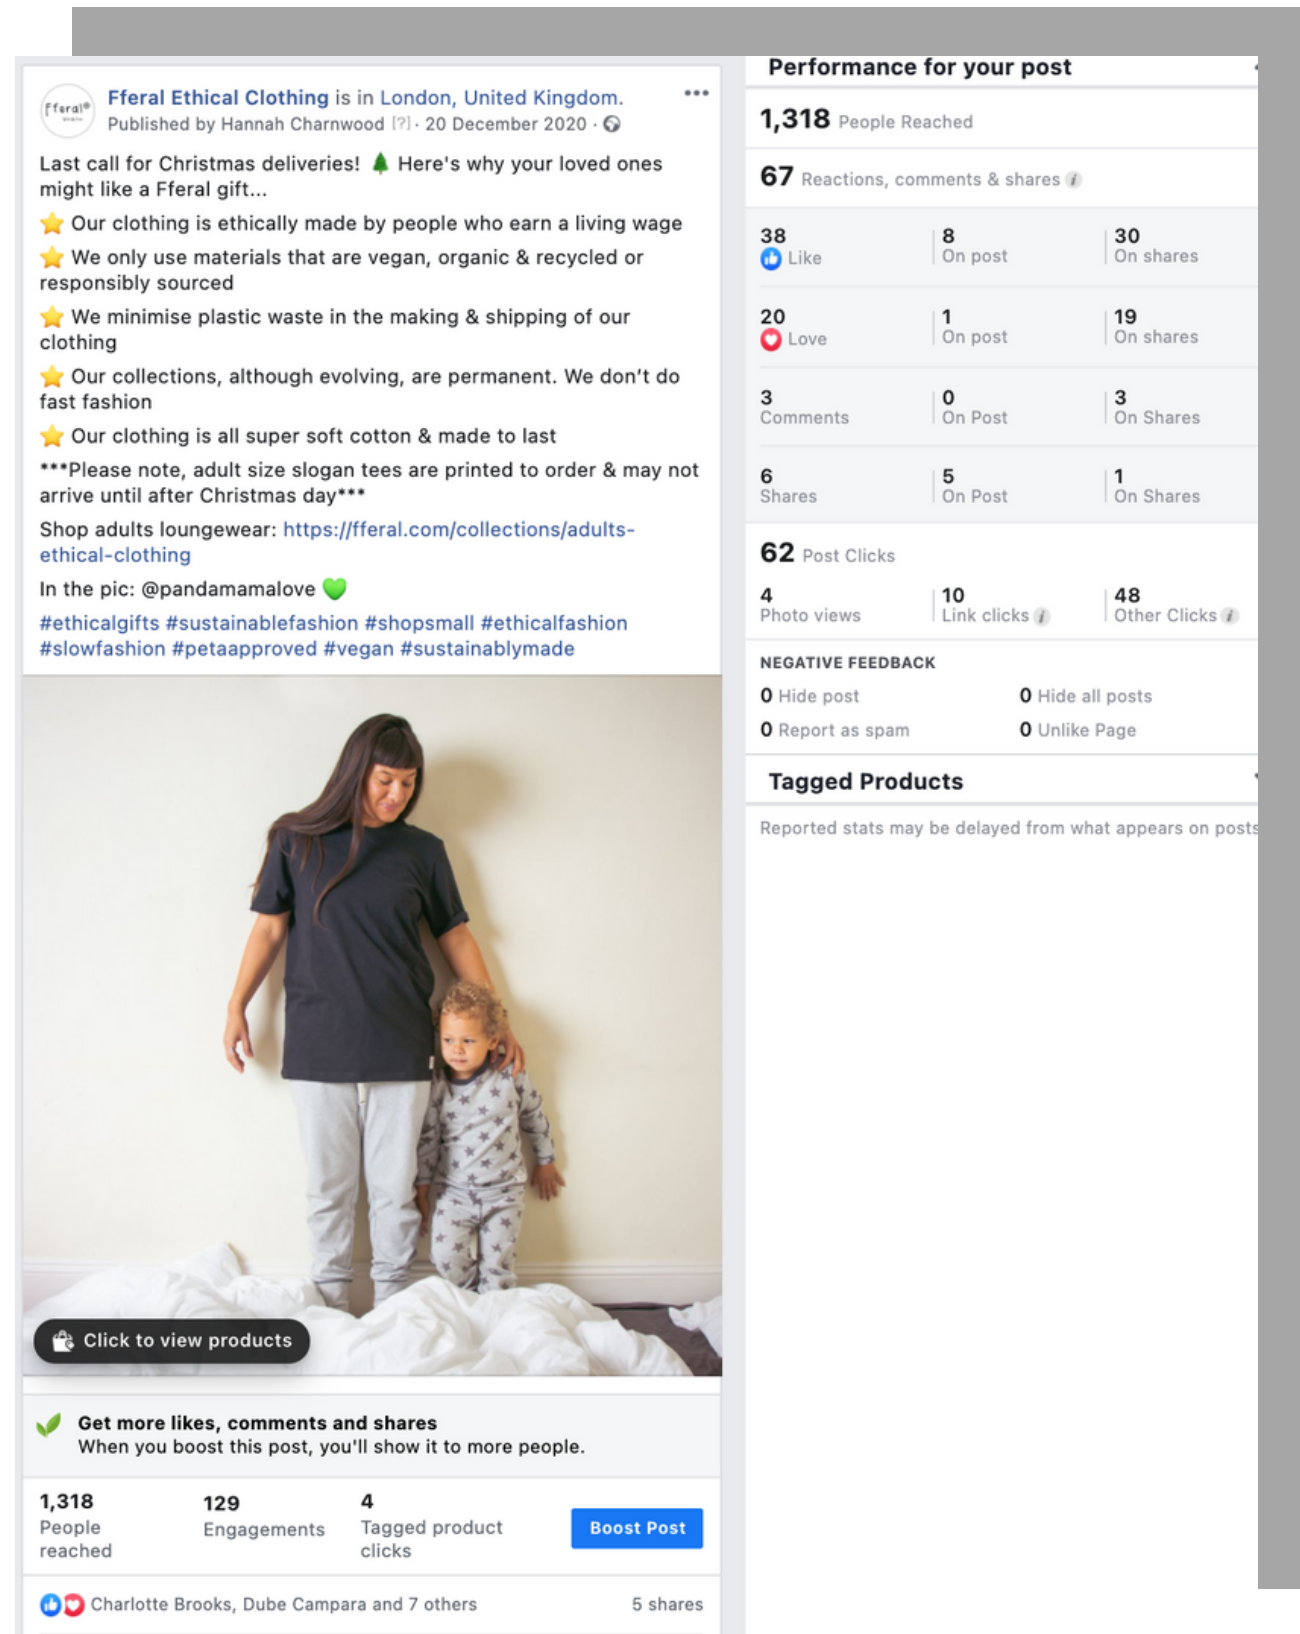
Fferal®

Fferal Ethical Clothing is in London, United Kingdom.
Published by Hannah Charnwood [?] · 20 December 2020 ·

Last call for Christmas deliveries! 🌲 Here's why your loved ones might like a Fferal gift...
⭐ Our clothing is ethically made by people who earn a living wage
⭐ We only use materials that are vegan, organic & recycled or responsibly sourced
⭐ We minimise plastic waste in the making & shipping of our clothing
⭐ Our collections, although evolving, are permanent. We don't do fast fashion
⭐ Our clothing is all super soft cotton & made to last
***Please note, adult size slogan tees are printed to order & may not arrive until after Christmas day***
Shop adults loungewear: https://fferal.com/collections/adults-ethical-clothing
In the pic: @pandamamalove 💚
#ethicalgifts #sustainablefashion #shopsmall #ethicalfashion #slowfashion #petaapproved #vegan #sustainablymade

Click to view products

Get more likes, comments and shares
When you boost this post, you'll show it to more people.

1,318 People reached
129 Engagements
4 Tagged product clicks
Boost Post

Charlotte Brooks, Dube Campara and 7 others
5 shares

Performance for your post

1,318 People Reached

67 Reactions, comments & shares

| | | |
|---|---|---|
| 38 Like | 8 On post | 30 On shares |
| 20 Love | 1 On post | 19 On shares |
| 3 Comments | 0 On Post | 3 On Shares |
| 6 Shares | 5 On Post | 1 On Shares |

62 Post Clicks

| | | |
|---|---|---|
| 4 Photo views | 10 Link clicks | 48 Other Clicks |

NEGATIVE FEEDBACK
0 Hide post
0 Hide all posts
0 Report as spam
0 Unlike Page

Tagged Products

Reported stats may be delayed from what appears on posts